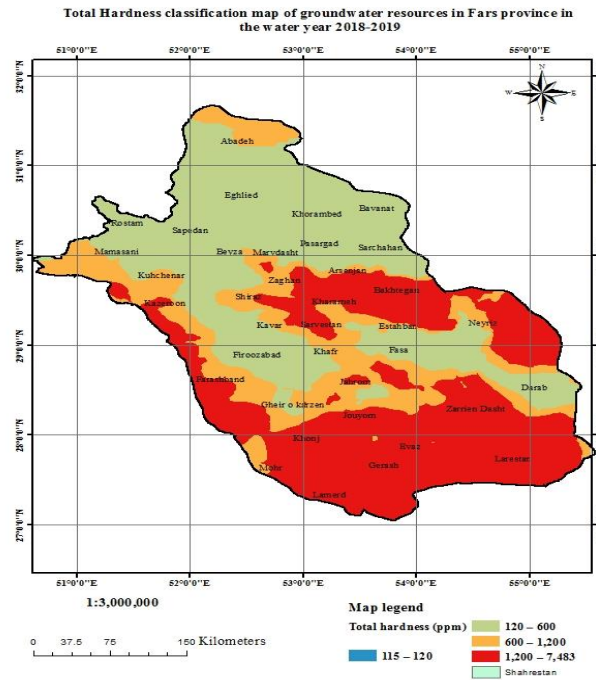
Total Hardness classification map of groundwater resources in Fars province in the water year 2018-2019

51°0'0"E 52°0'0"E 53°0'0"E 54°0'0"E 55°0'0"E

32°0'0"N
31°0'0"N
30°0'0"N
29°0'0"N
28°0'0"N
27°0'0"N

N
W E
S

Abadeh
Eghlied
Bavanat
Khorambed
Rostam
Sapedan
Pasargad
Sarchahan
Mamasani
Beyza
Marvdasht
Arsanjan
Kuhchenar
Zaghan
Bakhtegan
Kazeroon
Shiraz
Kharameh
Neyriz
Kavar
Sarvestan
Estahban
Firoozabad
Khafr
Fasa
Farashband
Darab
Jahrom
Gheir o karzen
Zarrien Dasht
Jouyom
Khonj
Evaz
Larestan
Mohr
Gerash
Lamerd

51°0'0"E 52°0'0"E 53°0'0"E 54°0'0"E 55°0'0"E

1:3,000,000

0 37.5 75 150 Kilometers

Map legend
Total hardness (ppm)
120 – 600
600 – 1,200
115 – 120
1,200 – 7,483
Shahrestan